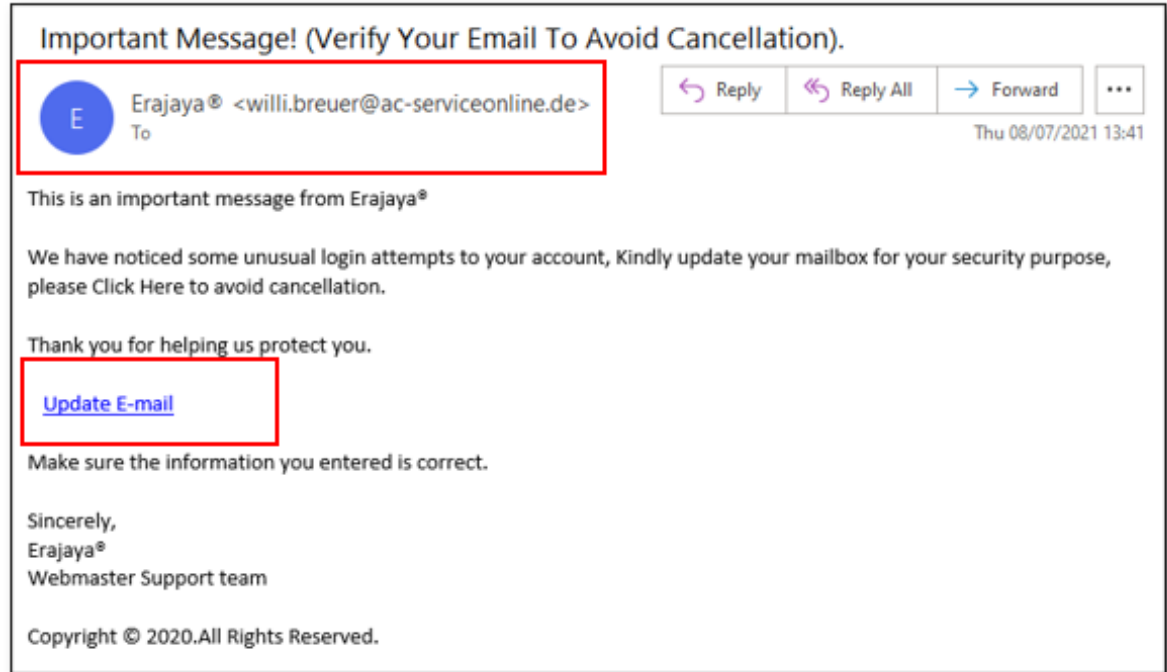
Important Message! (Verify Your Email To Avoid Cancellation).

E

Erajaya® <willi.breuer@ac-serviceonline.de>
To

Reply | Reply All | Forward | ...

Thu 08/07/2021 13:41

This is an important message from Erajaya®

We have noticed some unusual login attempts to your account, Kindly update your mailbox for your security purpose, please Click Here to avoid cancellation.

Thank you for helping us protect you.

Update E-mail

Make sure the information you entered is correct.

Sincerely,
Erajaya®
Webmaster Support team

Copyright © 2020.All Rights Reserved.